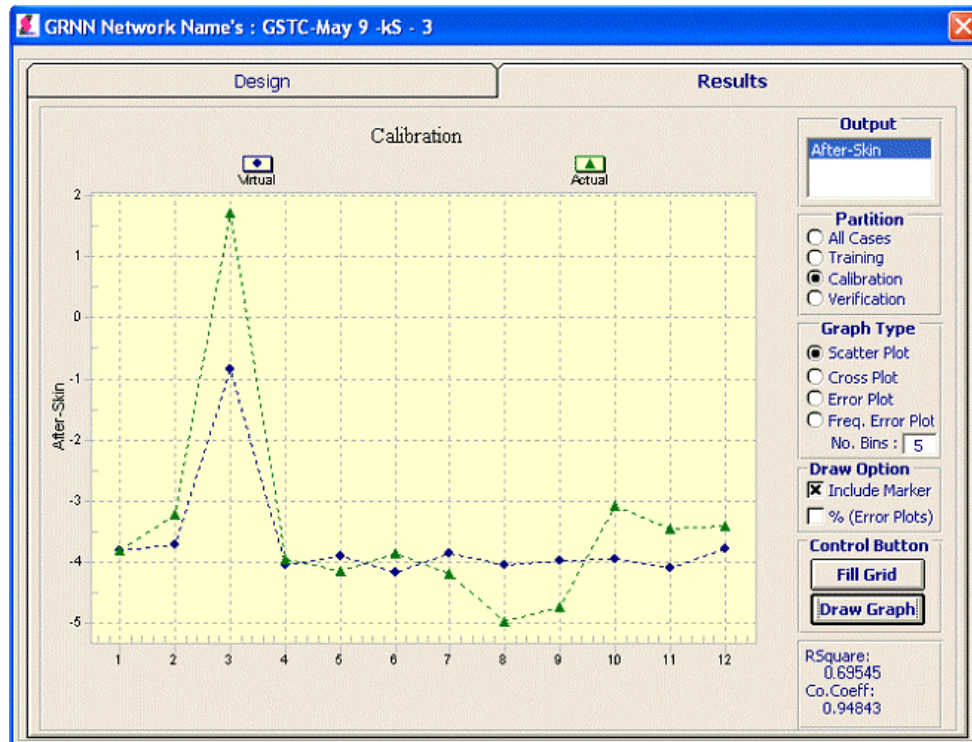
GRNN Network Name's : GSTC-May 9 -kS - 3

Design

Results

Calibration

Virtual

Actual

After-Skin

2
1
0
-1
-2
-3
-4
-5

1 2 3 4 5 6 7 8 9 10 11 12

Output
After-Skin

Partition
All Cases
Training
Calibration
Verification

Graph Type
Scatter Plot
Cross Plot
Error Plot
Freq. Error Plot
No. Bins : 5

Draw Option
Include Marker
% (Error Plots)

Control Button
Fill Grid
Draw Graph

RSquare:
0.69545
Co.Coeff:
0.94843